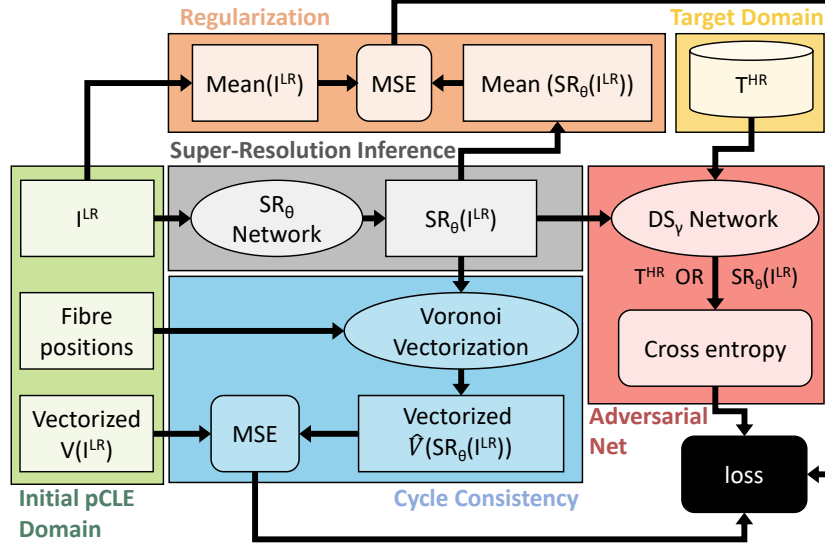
Regularization

Target Domain

Mean($I^{LR}$)

MSE

Mean ($SR_\theta(I^{LR})$)

$T^{HR}$

Super-Resolution Inference

$I^{LR}$

$SR_\theta$ Network

$SR_\theta(I^{LR})$

$DS_\gamma$ Network

$T^{HR}$ OR $SR_\theta(I^{LR})$

Fibre positions

Voronoi Vectorization

Cross entropy

Vectorized $V(I^{LR})$

MSE

Vectorized $\hat{V}(SR_\theta(I^{LR}))$

Adversarial Net

loss

Initial pCLE Domain

Cycle Consistency